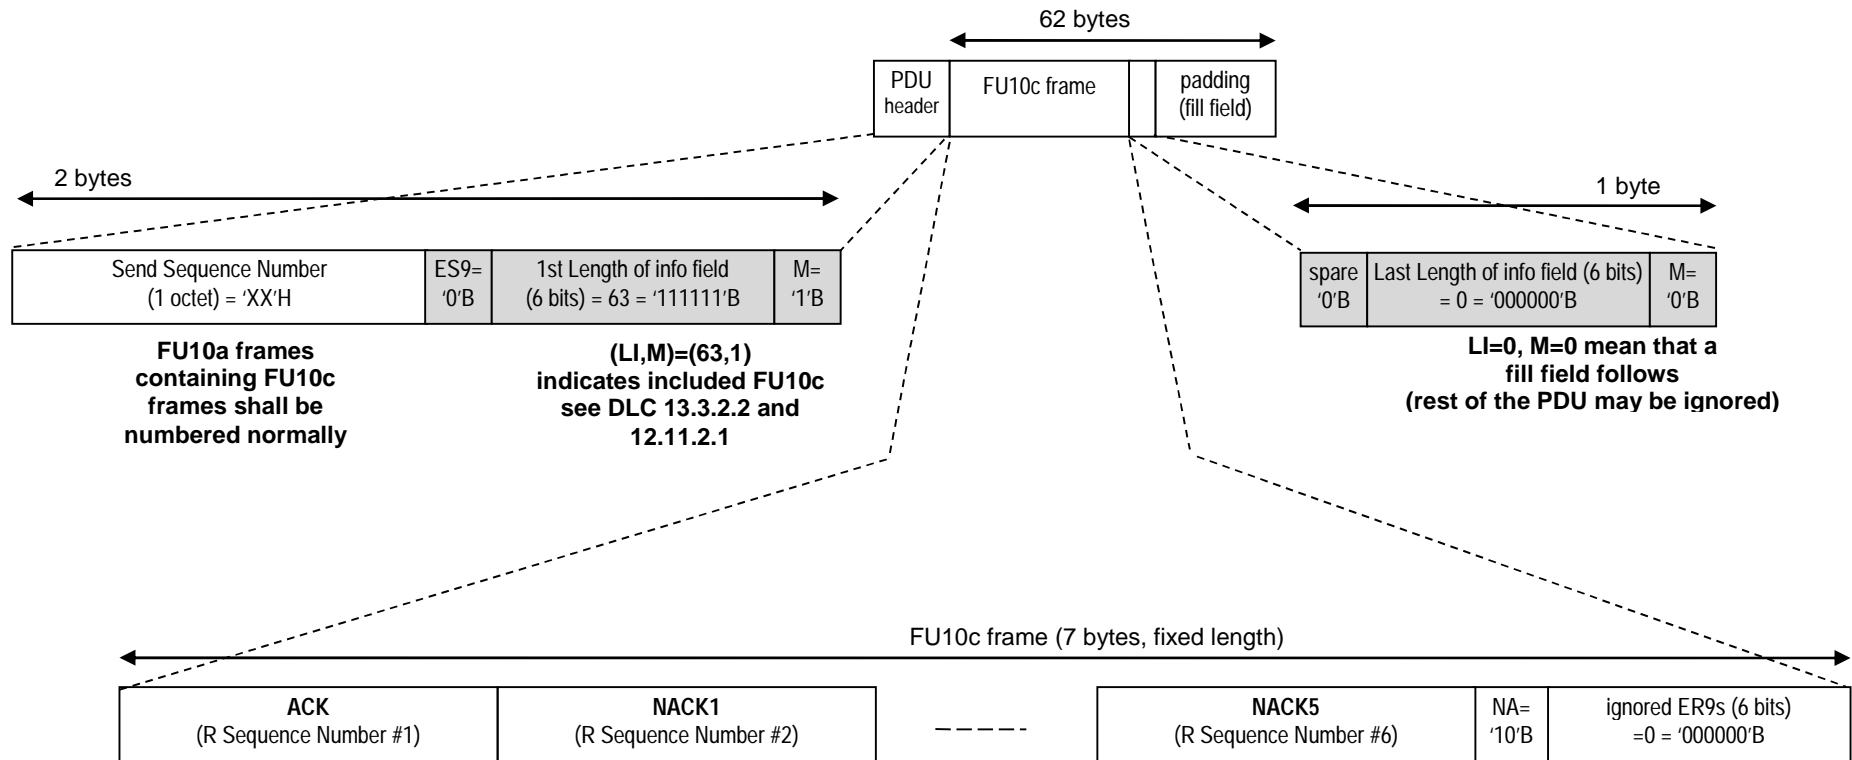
62 bytes

| PDU header | FU10c frame | | padding (fill field) |
|---|---|---|---|

2 bytes

| Send Sequence Number (1 octet) = 'XX'H | ES9= '0'B | 1st Length of info field (6 bits) = 63 = '111111'B | M= '1'B |
|---|---|---|---|

FU10a frames containing FU10c frames shall be numbered normally

(LI,M)=(63,1) indicates included FU10c see DLC 13.3.2.2 and 12.11.2.1

1 byte

| spare '0'B | Last Length of info field (6 bits) = 0 = '000000'B | M= '0'B |
|---|---|---|

LI=0, M=0 mean that a fill field follows (rest of the PDU may be ignored)

FU10c frame (7 bytes, fixed length)

| ACK (R Sequence Number #1) | NACK1 (R Sequence Number #2) | ---- | NACK5 (R Sequence Number #6) | NA= '10'B | ignored ER9s (6 bits) =0 = '000000'B |
|---|---|---|---|---|---|